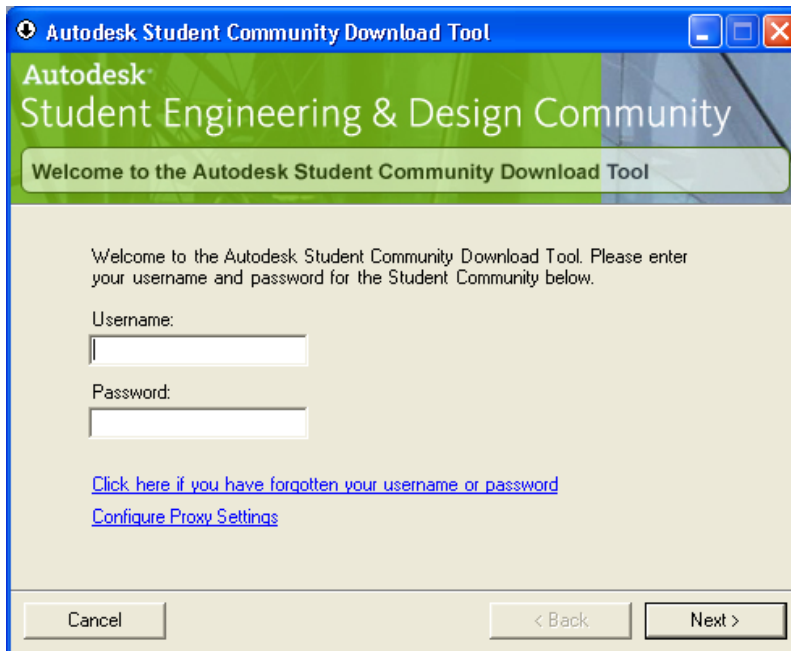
Autodesk Student Community Download Tool

Autodesk
Student Engineering & Design Community

Welcome to the Autodesk Student Community Download Tool

Welcome to the Autodesk Student Community Download Tool. Please enter your username and password for the Student Community below.

Username:

Password:

Click here if you have forgotten your username or password

Configure Proxy Settings

Cancel

< Back

Next >